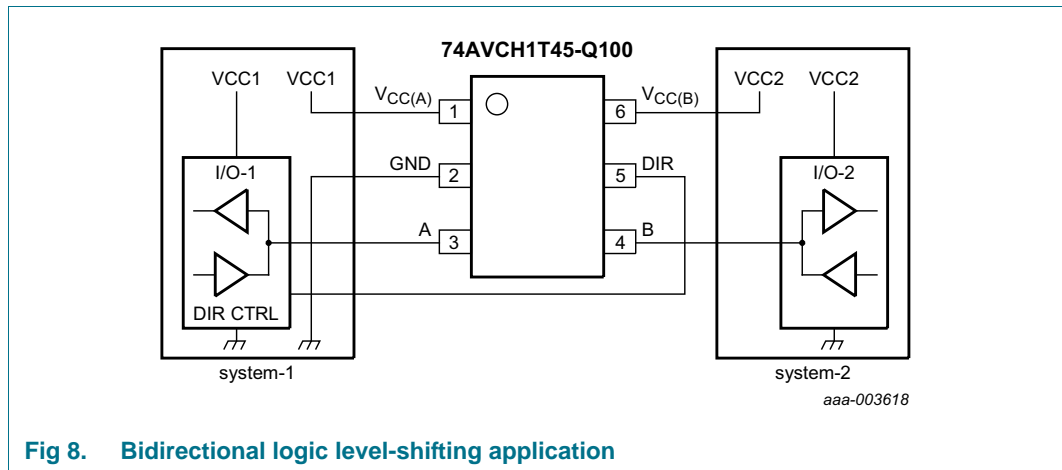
74AVCH1T45-Q100

VCC1 VCC1

$V_{CC(A)}$ 1

GND 2

A 3

6 $V_{CC(B)}$

5 DIR

4 B

VCC2 VCC2

I/O-1

DIR CTRL

I/O-2

system-1

system-2

aaa-003618

Fig 8. Bidirectional logic level-shifting application